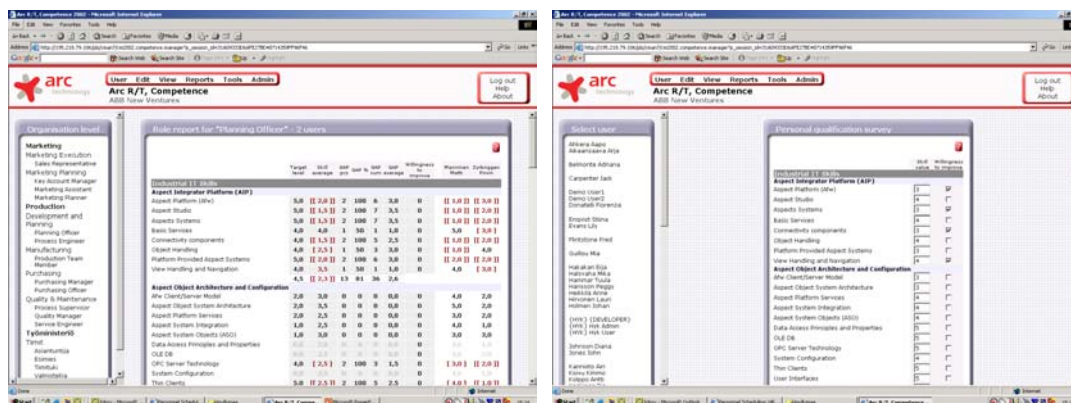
Arc R/T, Competence 2002 - Microsoft Internet Explorer

File Edit View Favorites Tools Help

arc technology

User Edit View Reports Tools Admin

Arc R/T, Competence

ABB New Ventures

Log out
Help
About

Organisation level

Marketing
Marketing Evolution
Sales Representative
Marketing Planning
Key Account Manager
Marketing Assistant
Marketing Planner
Production
Development and Planning
Planning Officer
Process Engineer
Manufacturing
Production Team Member
Purchasing
Purchasing Manager
Purchasing Officer
Quality & Maintenance
Process Supervisor
Quality Manager
Service Engineer
Työnimisteriö
Timit
Asiantuntija
Esimies
Toimituki
Valmistaja

Role report for "Planning Officer" - 2 users

| | Target level | Skill average | SWP gap | SWP % | SWP sum | SWP average | Willingness to improve | Mannisen Matti | Zyltoggen Ruud |
|---|---|---|---|---|---|---|---|---|---|
| Industrial IT Skills | | | | | | | | | |
| Aspect Integrator Platform (AIP) | | | | | | | | | |
| Aspect Platform (Afw) | 5,0 | [[ 2,0 ]] | 2 | 100 | 6 | 3,0 | 0 | [[ 1,0 ]] | [[ 3,0 ]] |
| Aspect Studio | 5,0 | [[ 1,5 ]] | 2 | 100 | 7 | 3,5 | 0 | [[ 1,0 ]] | [[ 2,0 ]] |
| Aspects Systems | 5,0 | [[ 1,5 ]] | 2 | 100 | 7 | 3,5 | 0 | [[ 1,0 ]] | [[ 2,0 ]] |
| Basic Services | 4,0 | 4,0 | 1 | 50 | 1 | 1,0 | 0 | 5,0 | [[ 3,0 ]] |
| Connectivity components | 4,0 | [[ 1,5 ]] | 2 | 100 | 5 | 2,5 | 0 | [[ 1,0 ]] | [[ 2,0 ]] |
| Object Handling | 4,0 | [[ 2,5 ]] | 1 | 50 | 3 | 3,0 | 0 | [[ 1,0 ]] | 4,0 |
| Platform Provided Aspect Systems | 5,0 | [[ 2,0 ]] | 2 | 100 | 6 | 3,0 | 0 | [[ 1,0 ]] | [[ 3,0 ]] |
| View Handling and Navigation | 4,0 | 3,5 | 1 | 50 | 1 | 1,0 | 0 | 4,0 | [[ 3,0 ]] |
| | 4,5 | [[ 2,1 ]] | 13 | 81 | 36 | 2,6 | | | |
| Aspect Object Architecture and Configuration | | | | | | | | | |
| Afw Client/Server Model | 2,0 | 3,0 | 0 | 0 | 0 | 0,0 | 0 | 4,0 | 2,0 |
| Aspect Object System Architecture | 2,0 | 3,5 | 0 | 0 | 0 | 0,0 | 0 | 5,0 | 2,0 |
| Aspect Platform Services | 2,0 | 2,5 | 0 | 0 | 0 | 0,0 | 0 | 3,0 | 2,0 |
| Aspect System Integration | 1,0 | 2,5 | 0 | 0 | 0 | 0,0 | 0 | 4,0 | 1,0 |
| Aspect System Objects (ASO) | 1,0 | 3,0 | 0 | 0 | 0 | 0,0 | 0 | 3,0 | 3,0 |
| Data Access Principles and Properties | | | | | | | | | |
| OLE DB | | | | | | | | | |
| OPC Server Technology | 4,0 | [[ 2,5 ]] | 2 | 100 | 3 | 1,5 | 0 | [[ 3,0 ]] | [[ 2,0 ]] |
| System Configuration | | | | | | | | | |
| Thin Clients | 3,0 | [[ 2,5 ]] | 2 | 100 | 5 | 2,5 | 0 | [[ 4,0 ]] | [[ 1,0 ]] |

Done | Internet

Arc R/T, Competence 2002 - Microsoft Internet Explorer

File Edit View Favorites Tools Help

arc technology

User Edit View Reports Tools Admin

Arc R/T, Competence

ABB New Ventures

Log out
Help
About

Select user

Ahkera Aapo
Alkaaniazera Atja
Belmonte Adriana
Carpenter Jack
Demo User1
Demo User2
Donatelli Fiorenza
Empirist Stina
Evans Lily
Flintstone Fred
Guillou Mia
Hakakan Roja
Halinvaha Mika
Hammar Tuula
Hansson Peggy
Hakkila Anne
Hinconen Lauri
Hollman Johan
(HYK) (DEVELOPER)
(HYK) Hyk Admin
(HYK) Hyk User
Johnsson Diana
Jones John
Kannelto Ari
Kiinu Kimmo
Folppo Antti

Personal qualification survey

| | Skill value | Willingness to improve |
|---|---|---|
| Industrial IT Skills | | |
| Aspect Integrator Platform (AIP) | | |
| Aspect Platform (Afw) | 3 | ☑ |
| Aspect Studio | 4 | ☐ |
| Aspects Systems | 2 | ☑ |
| Basic Services | 4 | ☐ |
| Connectivity components | 3 | ☑ |
| Object Handling | 4 | ☐ |
| Platform Provided Aspect Systems | 2 | ☐ |
| View Handling and Navigation | 4 | ☑ |
| Aspect Object Architecture and Configuration | | |
| Afw Client/Server Model | 3 | ☐ |
| Aspect Object System Architecture | 4 | ☐ |
| Aspect Platform Services | 4 | ☐ |
| Aspect System Integration | 4 | ☐ |
| Aspect System Objects (ASO) | 3 | ☐ |
| Data Access Principles and Properties | 4 | ☐ |
| OLE DB | 3 | ☐ |
| OPC Server Technology | 4 | ☐ |
| System Configuration | 4 | ☐ |
| Thin Clients | 5 | ☐ |
| User Interfaces | 5 | ☐ |

Done | Internet